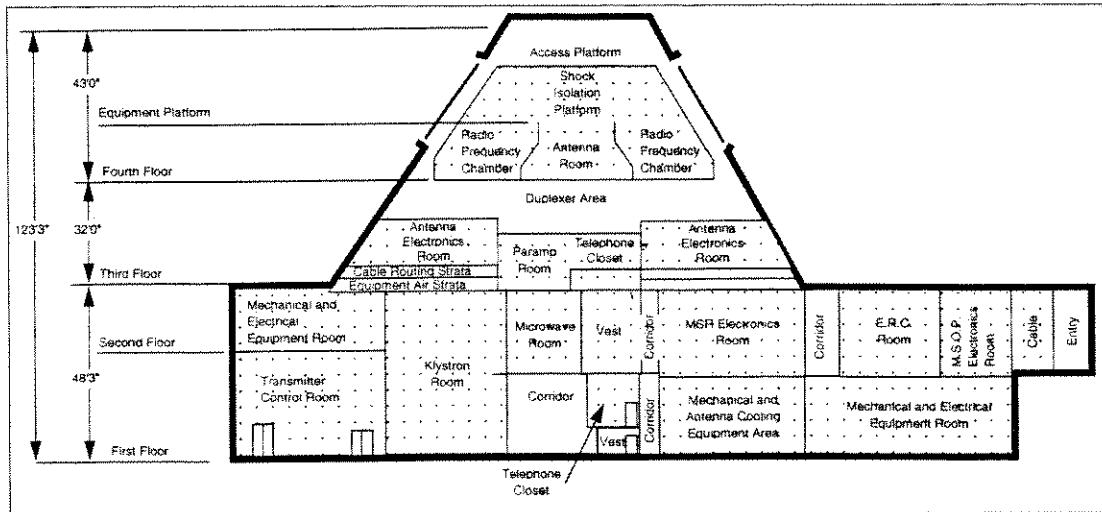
43'0"

Equipment Platform

Fourth Floor

123'3"

32'0"

Third Floor

Second Floor

48'3"

First Floor

Access Platform

Shock Isolation Platform

Radio Frequency Chamber

Antenna Room

Radio Frequency Chamber

Duplexer Area

Antenna Electronics Room

Paramp Room

Telephone Closet

Antenna Electronics Room

Cable Routing Strata

Equipment Air Strata

Mechanical and Electrical Equipment Room

Transmitter Control Room

Klystron Room

Microwave Room

Vest

Corridor

MSR Electronics Room

Corridor

E.R.C. Room

M.S.O.P. Electronics Room

Cable

Entry

Corridor

Vest

Corridor

Mechanical and Antenna Cooling Equipment Area

Mechanical and Electrical Equipment Room

Telephone Closet